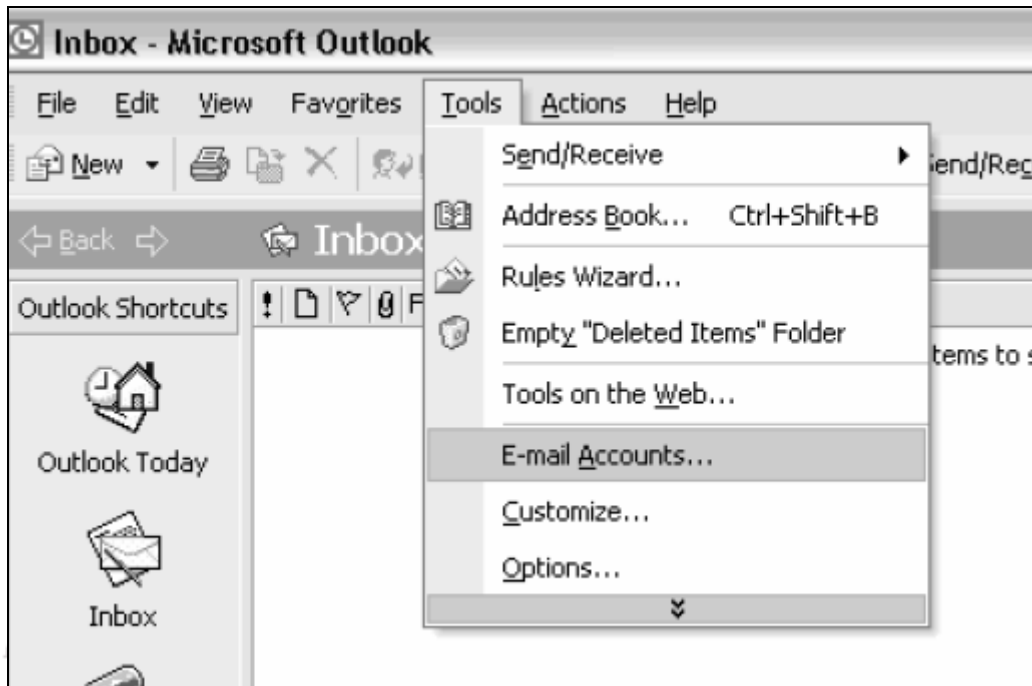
Inbox - Microsoft Outlook

File Edit View Favorites Tools Actions Help

New

Send/Receive

Send/Rec

Back

Inbox

Address Book... Ctrl+Shift+B

Outlook Shortcuts

Rules Wizard...

Empty "Deleted Items" Folder

items to s

Outlook Today

Tools on the Web...

E-mail Accounts...

Customize...

Options...

Inbox